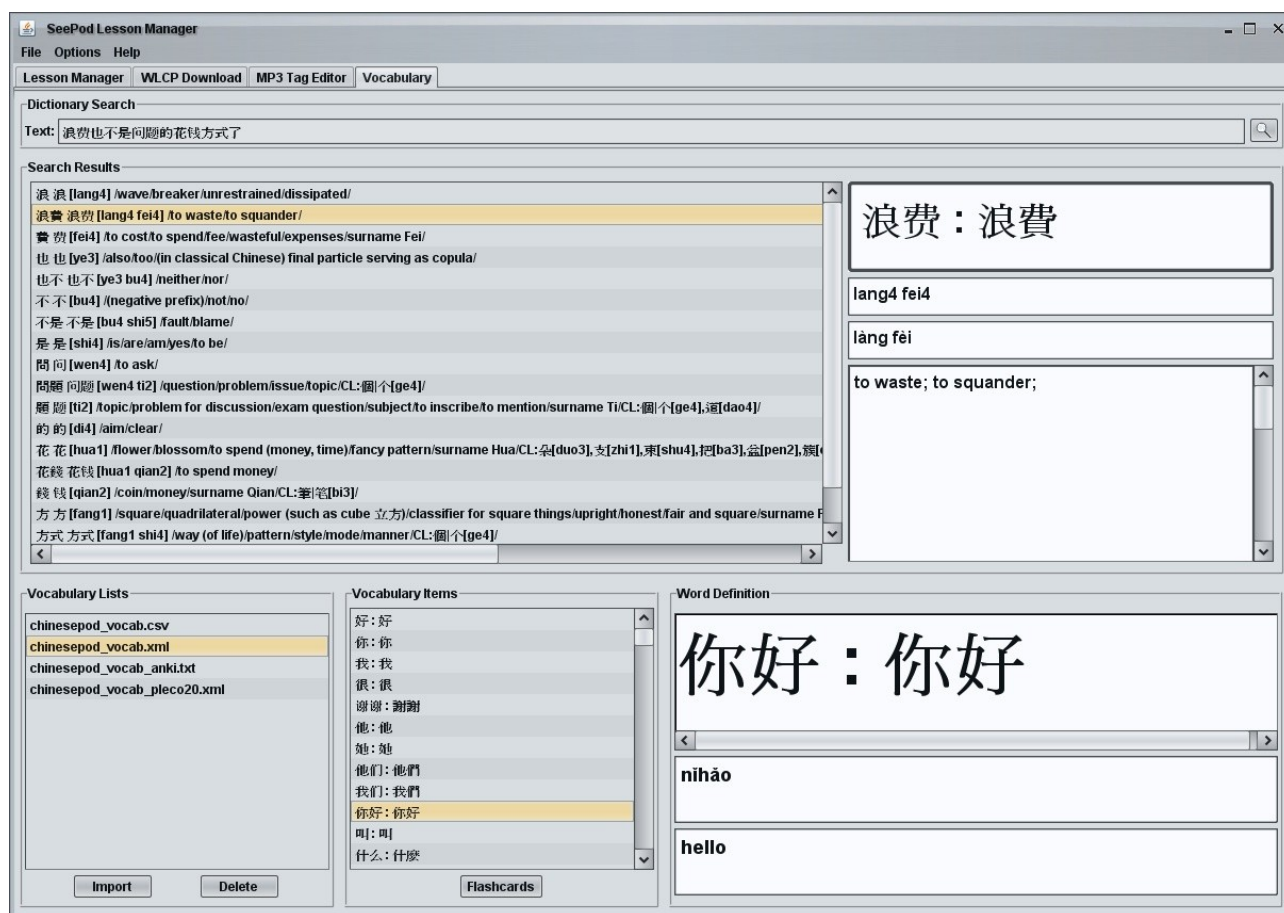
SeePod Lesson Manager

File Options Help

Lesson Manager | WLCP Download | MP3 Tag Editor | Vocabulary

Dictionary Search

Text: 浪费也不是问题的花钱方式了

Search Results

浪 浪 [lang4] /wave/breaker/unrestrained/dissipated/
浪費 浪费 [lang4 fei4] /to waste/to squander/
費 费 [fei4] /to cost/to spend/fee/wasteful/expenses/surname Fei/
也 也 [ye3] /also/too/(in classical Chinese) final particle serving as copula/
也不 也不 [ye3 bu4] /neither/nor/
不 不 [bu4] /(negative prefix)/not/no/
不是 不是 [bu4 shi5] /fault/blame/
是 是 [shi4] /is/are/am/yes/to be/
問 问 [wen4] /to ask/
問題 问题 [wen4 ti2] /question/problem/issue/topic/CL:個|个[ge4]/
題 题 [ti2] /topic/problem for discussion/exam question/subject/to inscribe/to mention/surname Ti/CL:個|个[ge4],道[dao4]/
的 的 [di4] /aim/clear/
花 花 [hua1] /flower/blossom/to spend (money, time)/fancy pattern/surname Hua/CL:朵[duo3],支[zhi1],束[shu4],把[ba3],盆[pen2],簇[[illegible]
花錢 花钱 [hua1 qian2] /to spend money/
錢 钱 [qian2] /coin/money/surname Qian/CL:筆|笔[bi3]/
方 方 [fang1] /square/quadrilateral/power (such as cube 立方)/classifier for square things/upright/honest/fair and square/surname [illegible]
方式 方式 [fang1 shi4] /way (of life)/pattern/style/mode/manner/CL:個|个[ge4]/

浪费：浪費

lang4 fei4

làng fèi

to waste; to squander;

Vocabulary Lists

chinesepod_vocab.csv
chinesepod_vocab.xml
chinesepod_vocab_anki.txt
chinesepod_vocab_pleco20.xml

Import Delete

Vocabulary Items

好：好
你：你
我：我
很：很
谢谢：謝謝
他：他
她：她
他们：他們
我们：我們
你好：你好
叫：叫
什么：什麼

Flashcards

Word Definition

你好：你好

nĭhăo

hello